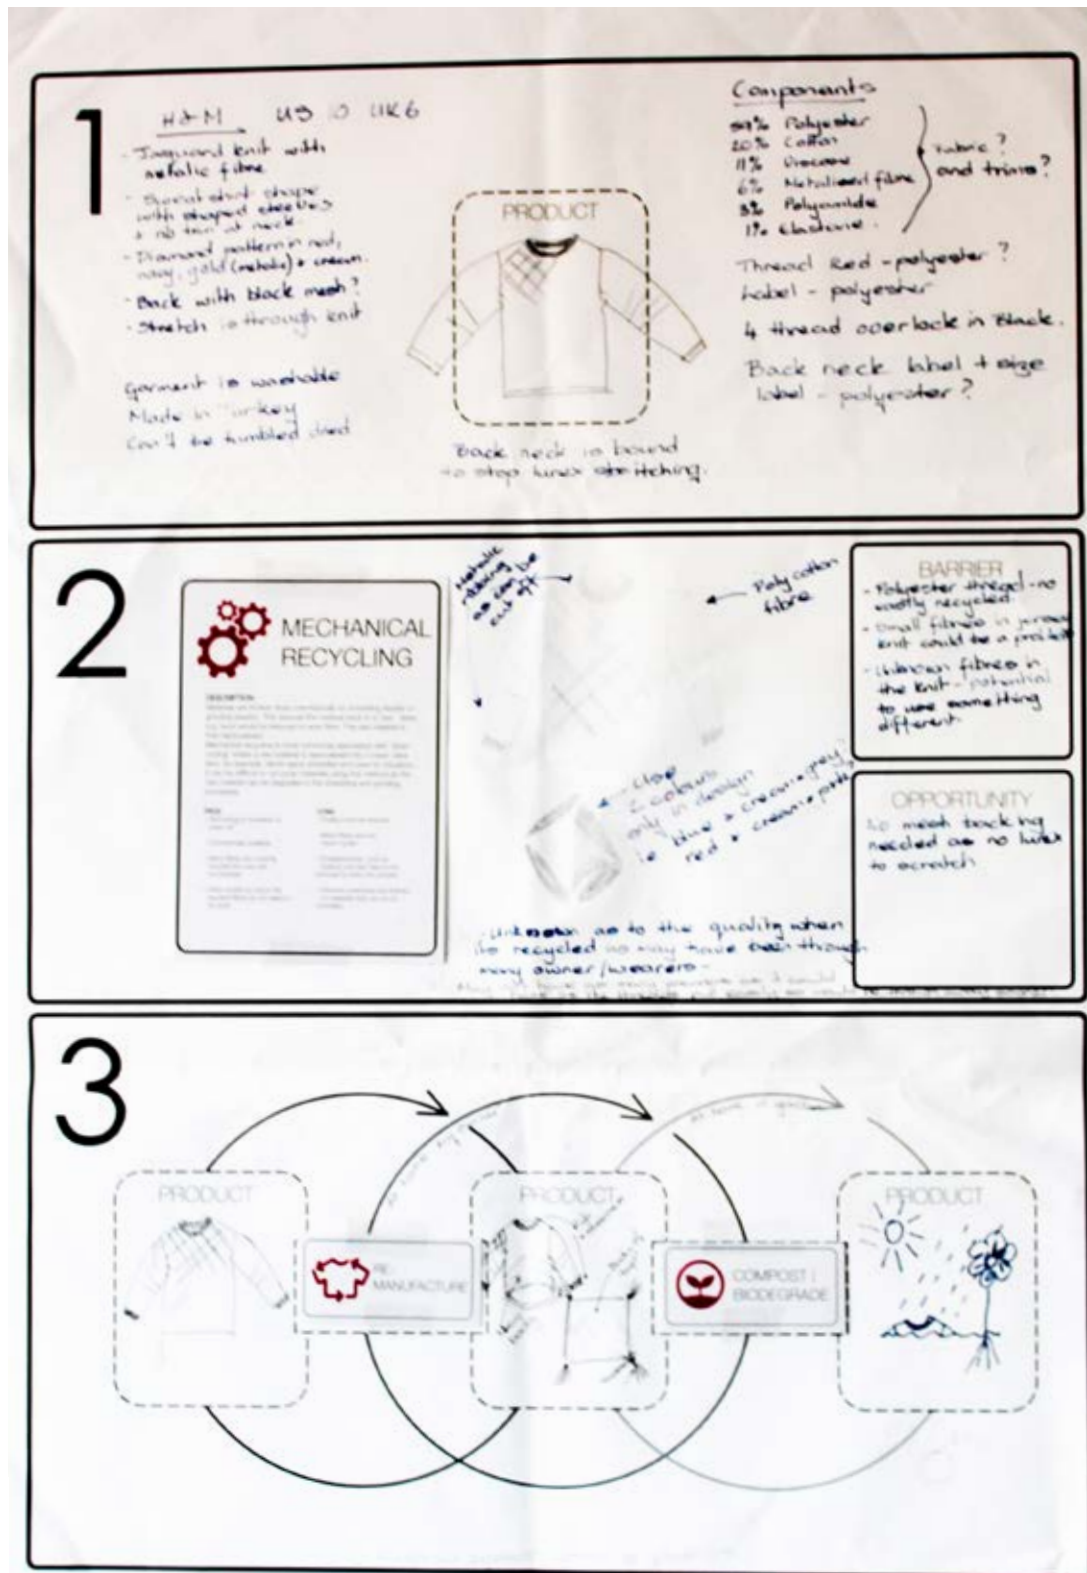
1

H&M US 10 UK6

- Jacquard knit with metalic fibre
- Boxed short shape with shaped sleeves + rib trim at neck
- Diamond pattern in red, navy, gold (metalic) + cream.
- Back with black mesh?
- Stretch is through knit

Garment is washable
Made in Turkey
Can't be tumbled dried

PRODUCT

Back neck is bound to stop lurex scratching.

Components
51% Polyester
20% Cotton
11% Viscose
6% Metalised fibre
8% Polyamide
1% Elastane
} fabric ? and trims ?

Thread Red - polyester ?
Label - polyester
4 thread overlock in black.
Back neck label + size label - polyester ?

2

MECHANICAL RECYCLING

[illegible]

metalic ribbing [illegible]

Poly cotton fibre

- close 2 colours only in design ie blue + cream + grey red + cream + pink

Unknown as to the quality when recycled as may have been through many owners/wearers.

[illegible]

BARRIER
- Polyester thread - not easily recycled
- Small fibres in jersey knit could be a problem
- Unknown fibres in the knit - potential to use something different

OPPORTUNITY
No mesh backing needed as no lurex to scratch

3

PRODUCT

RE-MANUFACTURE

PRODUCT

COMPOST / BIODEGRADE

PRODUCT